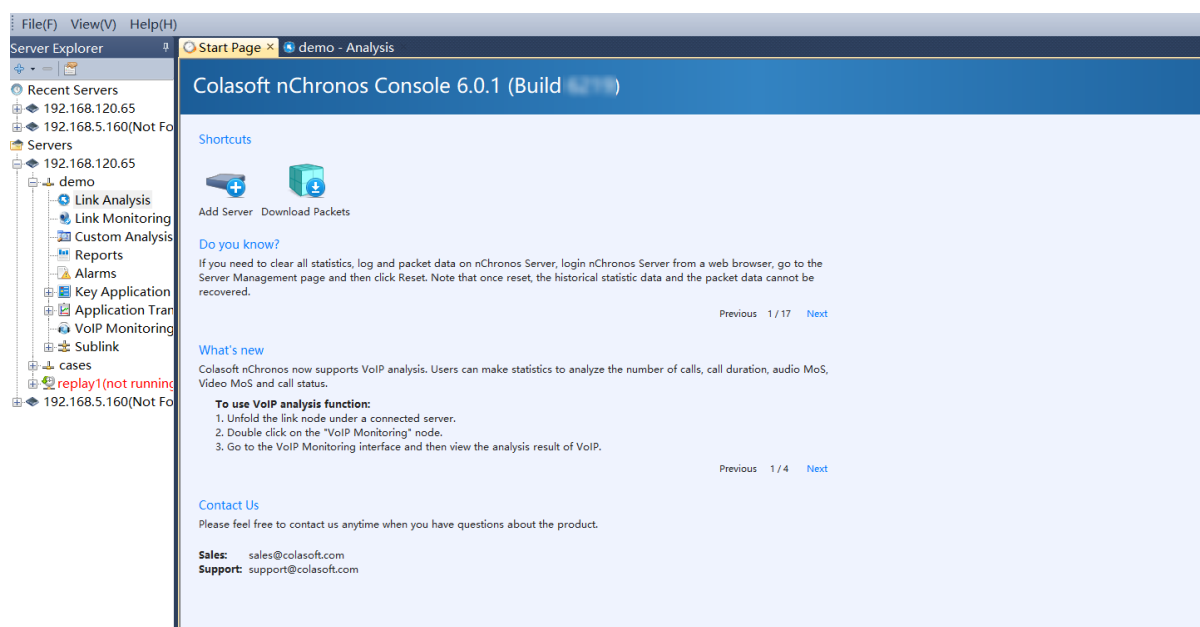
File(F) View(V) Help(H)

Server Explorer

Recent Servers
192.168.120.65
192.168.5.160(Not Fo
Servers
192.168.120.65
demo
Link Analysis
Link Monitoring
Custom Analysis
Reports
Alarms
Key Application
Application Tran
VoIP Monitoring
Sublink
cases
replay1(not running
192.168.5.160(Not Fo

Start Page × demo - Analysis

Colasoft nChronos Console 6.0.1 (Build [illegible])

Shortcuts

Add Server Download Packets

Do you know?

If you need to clear all statistics, log and packet data on nChronos Server, login nChronos Server from a web browser, go to the Server Management page and then click Reset. Note that once reset, the historical statistic data and the packet data cannot be recovered.

Previous 1 / 17 Next

What's new

Colasoft nChronos now supports VoIP analysis. Users can make statistics to analyze the number of calls, call duration, audio MoS, Video MoS and call status.

To use VoIP analysis function:
1. Unfold the link node under a connected server.
2. Double click on the "VoIP Monitoring" node.
3. Go to the VoIP Monitoring interface and then view the analysis result of VoIP.

Previous 1 / 4 Next

Contact Us

Please feel free to contact us anytime when you have questions about the product.

Sales: sales@colasoft.com
Support: support@colasoft.com